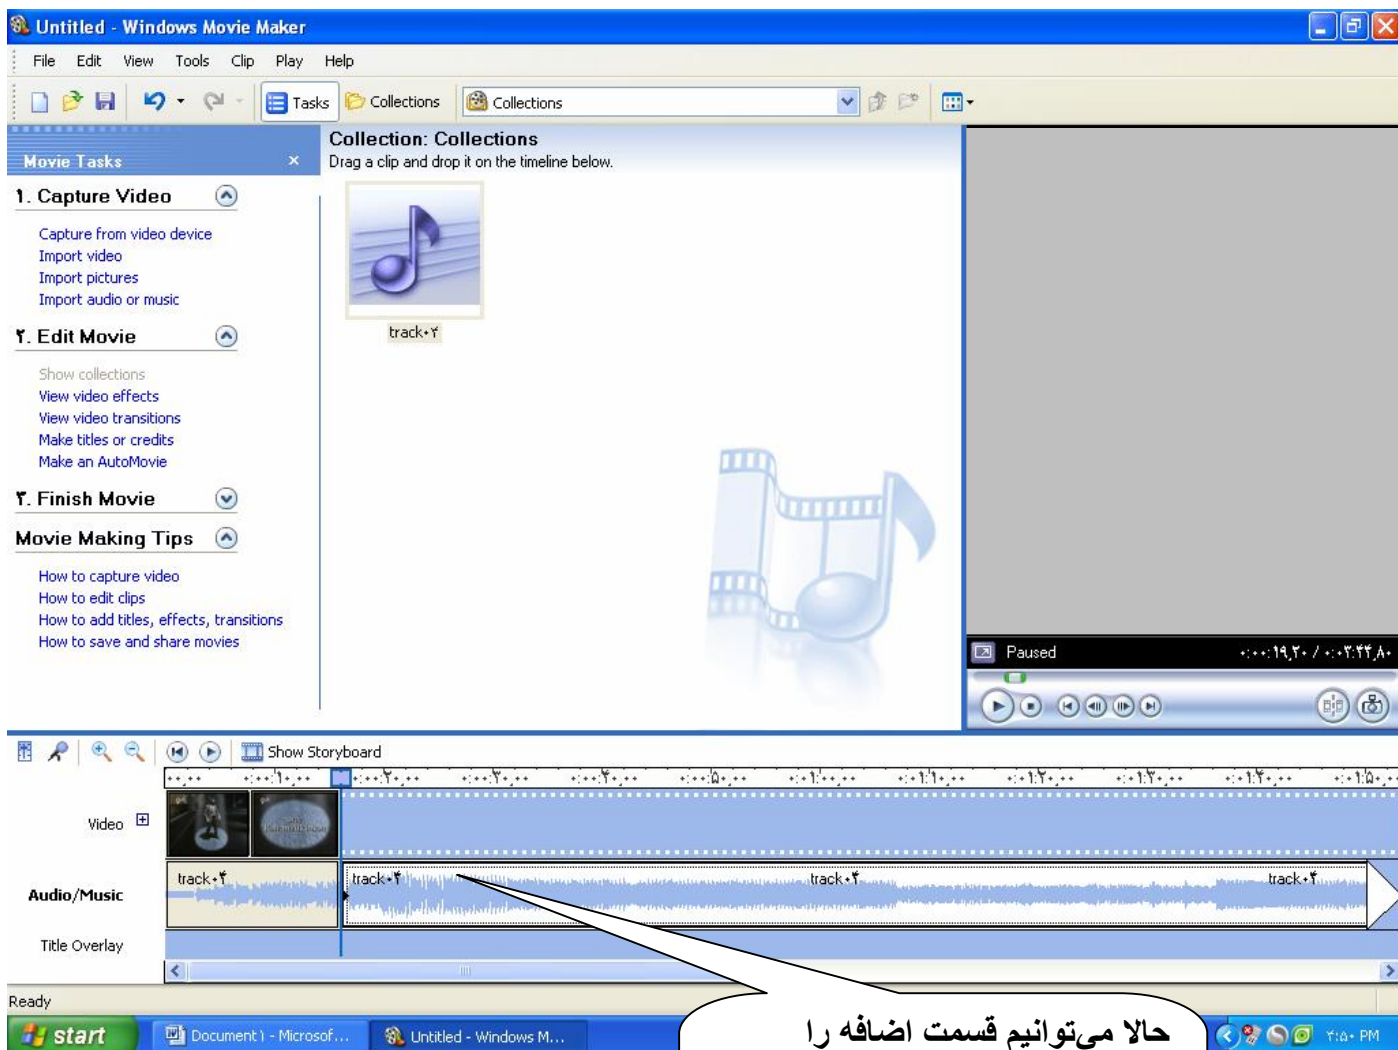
Untitled - Windows Movie Maker

File Edit View Tools Clip Play Help

Tasks Collections Collections

Movie Tasks

۱. Capture Video

Capture from video device
Import video
Import pictures
Import audio or music

۲. Edit Movie

Show collections
View video effects
View video transitions
Make titles or credits
Make an AutoMovie

۳. Finish Movie

Movie Making Tips

How to capture video
How to edit clips
How to add titles, effects, transitions
How to save and share movies

Collection: Collections
Drag a clip and drop it on the timeline below.

track۰۲

Paused ۰:۰۰:۱۹,۲۰ / ۰:۰۳:۴۴,۸۰

Show Storyboard

Video

Audio/Music

Title Overlay

track۰۴ track۰۴ track۰۴ track۰۴

Ready

start Document۱ - Microsof... Untitled - Windows M... ۲:۵۰ PM

حالا می‌توانیم قسمت اضافه را